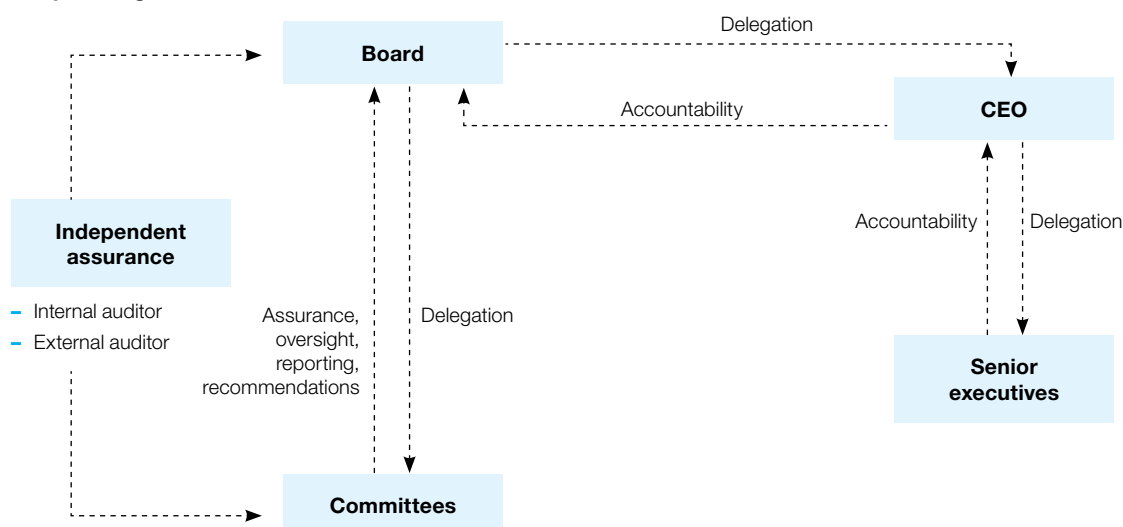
Board

Delegation

Accountability

CEO

Independent assurance

- Internal auditor
- External auditor

Assurance, oversight, reporting, recommendations

Delegation

Accountability

Delegation

Senior executives

Committees